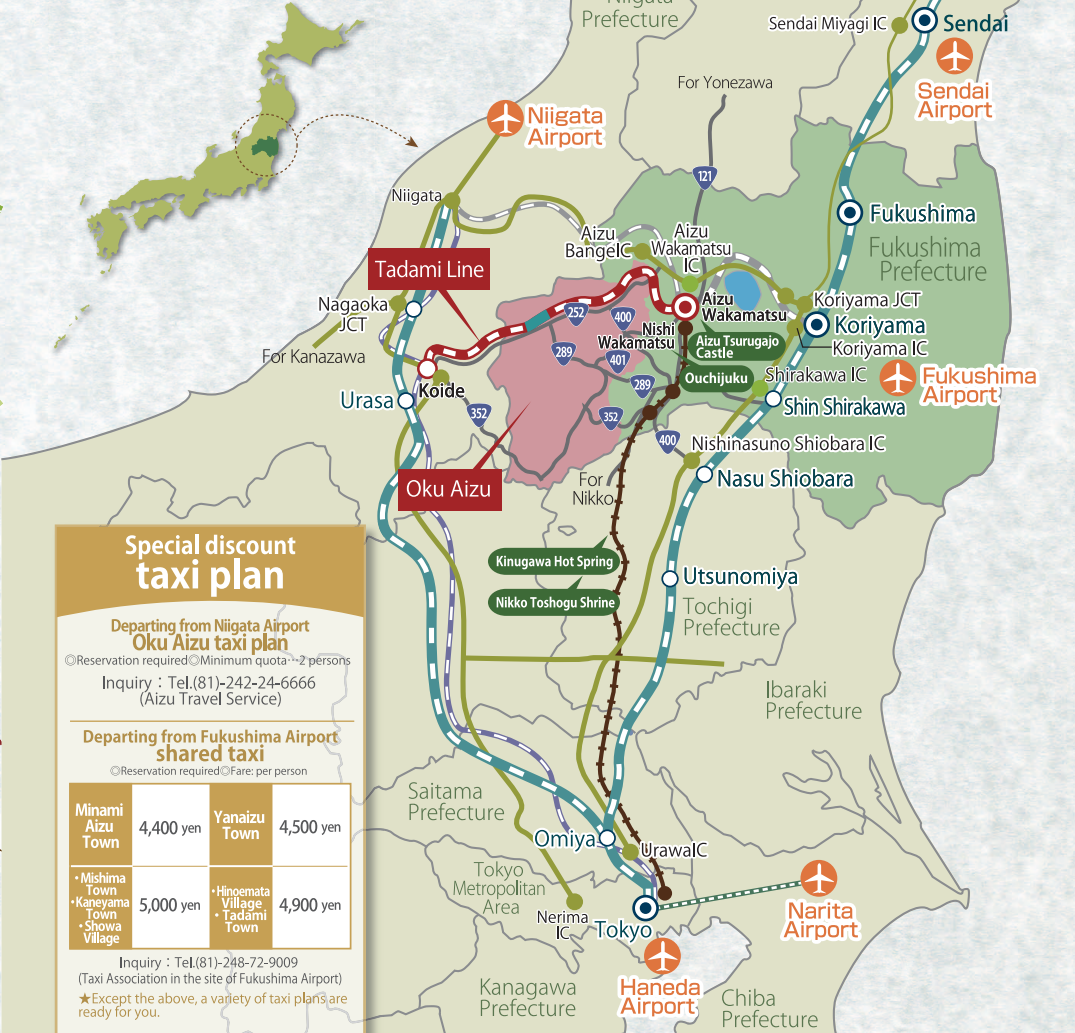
Niigata Prefecture

Sendai Miyagi IC
Sendai
Sendai Airport

For Yonezawa

Niigata Airport

121

Niigata

Aizu BangeIC
Aizu Wakamatsu IC

Fukushima
Fukushima Prefecture

Tadami Line

Nagaoka JCT

Aizu Wakamatsu
Koriyama JCT
Koriyama
Koriyama IC

252
400
Nishi Wakamatsu
Aizu Tsurugajo Castle

For Kanazawa

289
401
Ouchijuku
Shirakawa IC
Fukushima Airport

Koide
Urasa
352
289
352
Shin Shirakawa

400
Nishinasuno Shiobara IC
Nasu Shiobara

For Nikko

Oku Aizu

Special discount
taxi plan

Departing from Niigata Airport
Oku Aizu taxi plan
◎Reservation required◎Minimum quota…2 persons
Inquiry：Tel.(81)-242-24-6666
(Aizu Travel Service)

Departing from Fukushima Airport
shared taxi
◎Reservation required◎Fare: per person

| Minami Aizu Town | 4,400 yen | Yanaizu Town | 4,500 yen |
|---|---|---|---|
| ・Mishima Town ・Kaneyama Town ・Showa Village | 5,000 yen | ・Hinoemata Village ・Tadami Town | 4,900 yen |

Inquiry：Tel.(81)-248-72-9009
(Taxi Association in the site of Fukushima Airport)
★Except the above, a variety of taxi plans are ready for you.

Kinugawa Hot Spring
Nikko Toshogu Shrine

Utsunomiya
Tochigi Prefecture

Ibaraki Prefecture

Saitama Prefecture

Omiya
UrawaIC

Tokyo Metropolitan Area

Nerima IC
Tokyo

Narita Airport

Haneda Airport

Kanagawa Prefecture

Chiba Prefecture